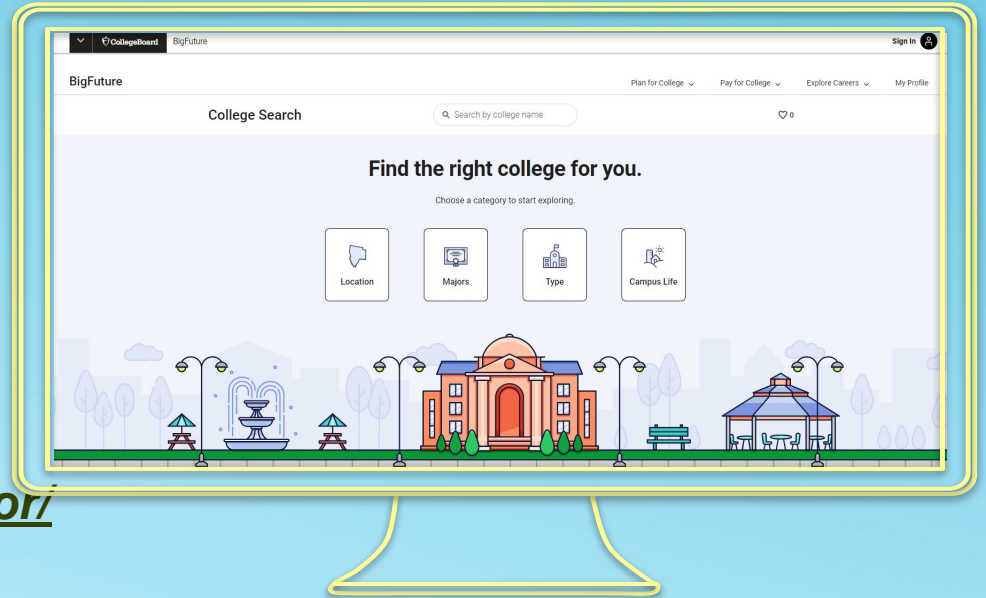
CollegeBoard BigFuture

Sign In

BigFuture

Plan for College Pay for College Explore Careers My Profile

College Search

Search by college name

0

Find the right college for you.

Choose a category to start exploring.

Location

Majors

Type

Campus Life

or/